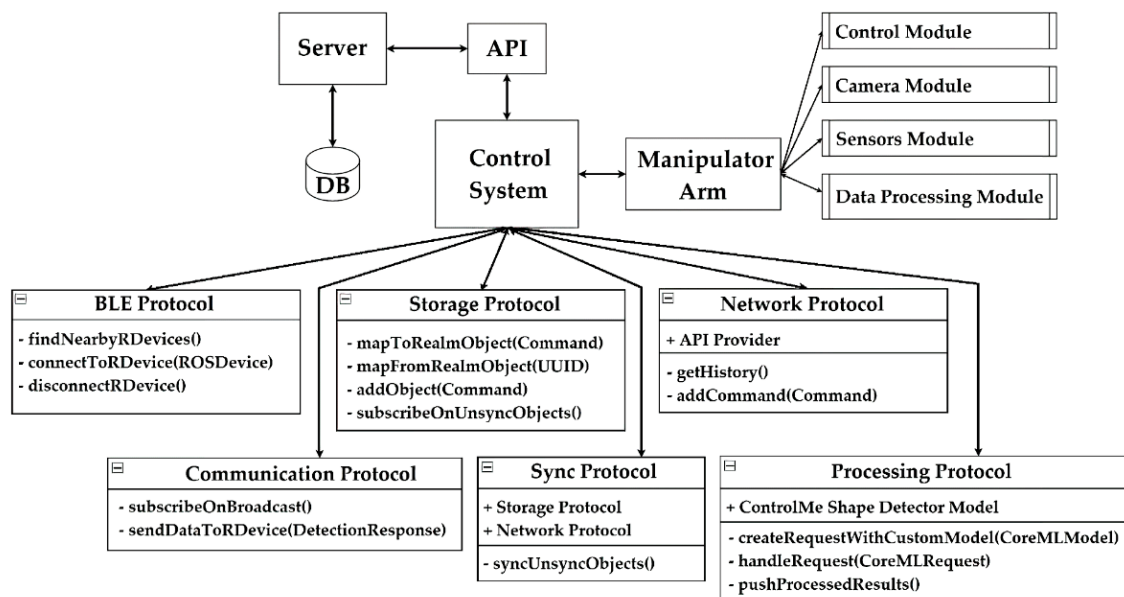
Server

API

DB

Control System

Manipulator Arm

Control Module

Camera Module

Sensors Module

Data Processing Module

BLE Protocol
- findNearbyRDevices()
- connectToRDevice(ROSDevice)
- disconnectRDevice()

Storage Protocol
- mapToRealmObject(Command)
- mapFromRealmObject(UUID)
- addObject(Command)
- subscribeOnUnsyncObjects()

Network Protocol
+ API Provider
- getHistory()
- addCommand(Command)

Communication Protocol
- subscribeOnBroadcast()
- sendDataToRDevice(DetectionResponse)

Sync Protocol
+ Storage Protocol
+ Network Protocol
- syncUnsyncObjects()

Processing Protocol
+ ControlMe Shape Detector Model
- createRequestWithCustomModel(CoreMLModel)
- handleRequest(CoreMLRequest)
- pushProcessedResults()